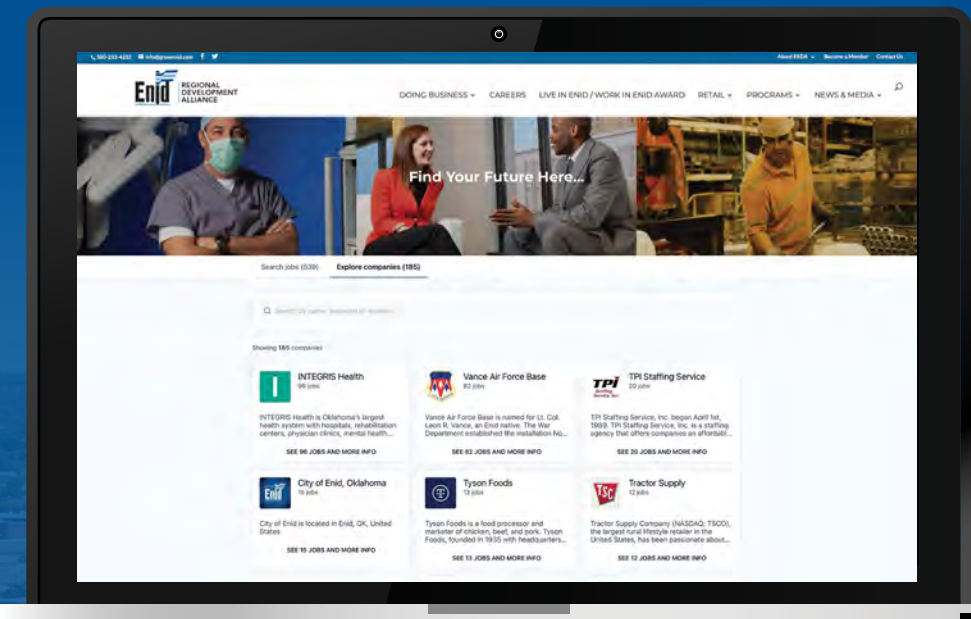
580-233-4232 info@growenid.com

About EREDA Become a Member Contact Us

Enid REGIONAL DEVELOPMENT ALLIANCE

DOING BUSINESS CAREERS LIVE IN ENID / WORK IN ENID AWARD RETAIL PROGRAMS NEWS & MEDIA

Find Your Future Here...

Search jobs (539) Explore companies (185)

Search by name, keyword or location

Showing 185 companies

INTEGRIS Health
96 jobs
INTEGRIS Health is Oklahoma's largest health system with hospitals, rehabilitation centers, physician clinics, mental health...
SEE 96 JOBS AND MORE INFO

Vance Air Force Base
82 jobs
Vance Air Force Base is named for Lt. Col. Leon R. Vance, an Enid native. The War Department established the installation No...
SEE 82 JOBS AND MORE INFO

TPI Staffing Service
20 jobs
TPI Staffing Service, Inc. began April 1st, 1989. TPI Staffing Service, Inc. is a staffing agency that offers companies an affordabl...
SEE 20 JOBS AND MORE INFO

City of Enid, Oklahoma
15 jobs
City of Enid is located in Enid, OK, United States
SEE 15 JOBS AND MORE INFO

Tyson Foods
13 jobs
Tyson Foods is a food processor and marketer of chicken, beef, and pork. Tyson Foods, founded in 1935 with headquarters...
SEE 13 JOBS AND MORE INFO

Tractor Supply
12 jobs
Tractor Supply Company (NASDAQ: TSCO), the largest rural lifestyle retailer in the United States, has been passionate about...
SEE 12 JOBS AND MORE INFO